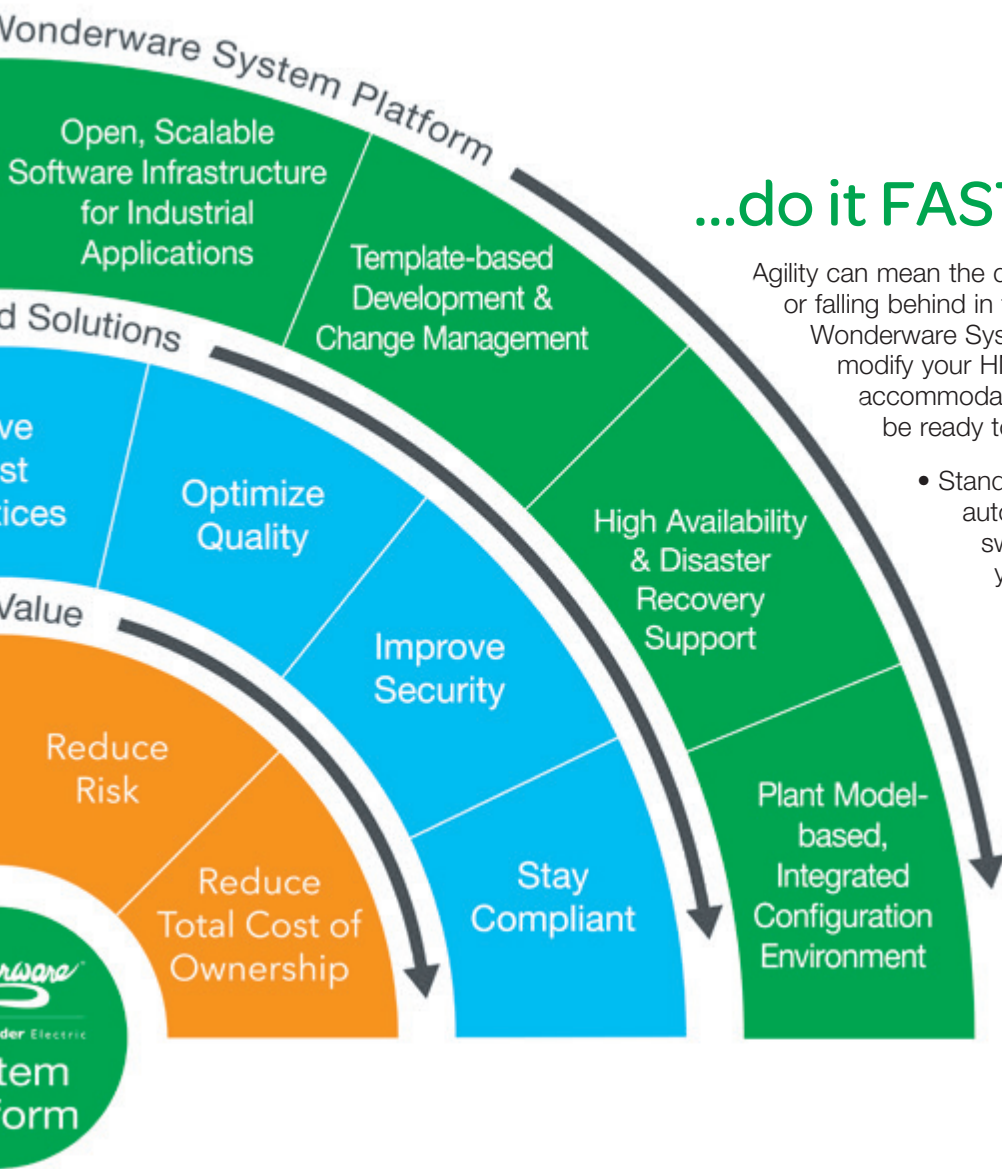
Wonderware System Platform

Open, Scalable Software Infrastructure for Industrial Applications

Template-based Development & Change Management

High Availability & Disaster Recovery Support

Plant Model-based, Integrated Configuration Environment

d Solutions

ve
st
tices

Optimize Quality

Improve Security

Stay Compliant

Value

Reduce Risk

Reduce Total Cost of Ownership

nware

der Electric

tem
form

...do it FAST

Agility can mean the d
or falling behind in
Wonderware Sys
modify your HI
accommoda
be ready t

• Stand
aut
sw
y